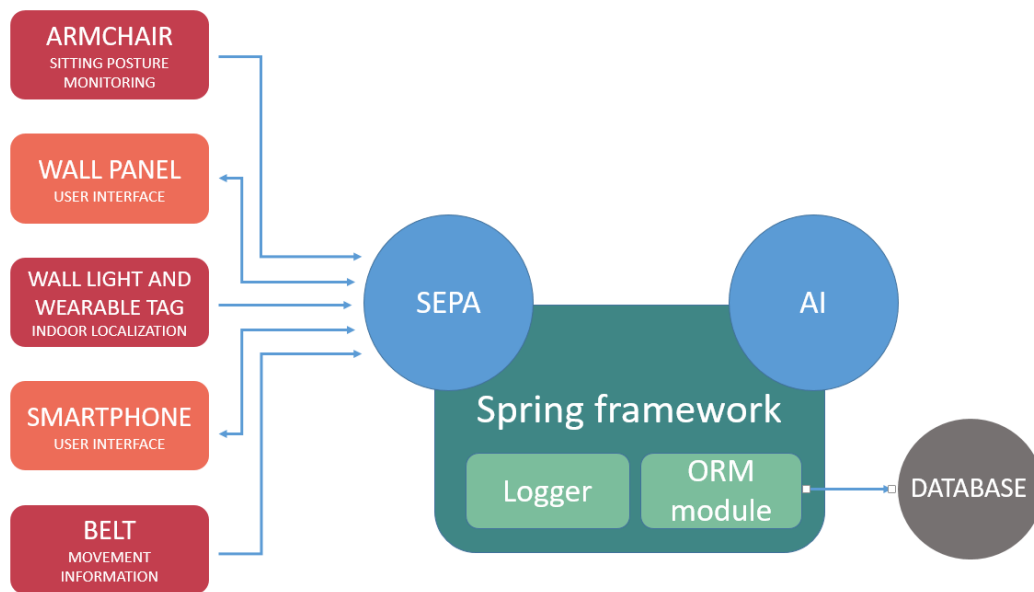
ARMCHAIR
SITTING POSTURE MONITORING

WALL PANEL
USER INTERFACE

WALL LIGHT AND WEARABLE TAG
INDOOR LOCALIZATION

SMARTPHONE
USER INTERFACE

BELT
MOVEMENT INFORMATION

SEPA

AI

Spring framework

Logger

ORM module

DATABASE